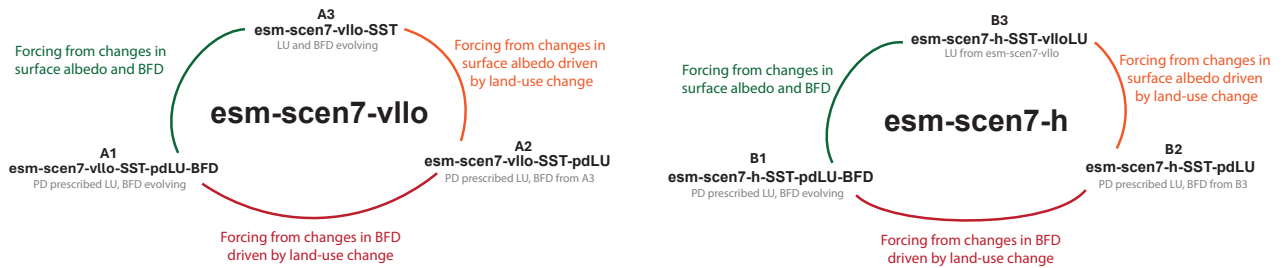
A3
esm-scen7-vllo-SST
LU and BFD evolving

Forcing from changes in surface albedo and BFD

Forcing from changes in surface albedo driven by land-use change

esm-scen7-vllo

A1
esm-scen7-vllo-SST-pdLU-BFD
PD prescribed LU, BFD evolving

A2
esm-scen7-vllo-SST-pdLU
PD prescribed LU, BFD from A3

Forcing from changes in BFD driven by land-use change

B3
esm-scen7-h-SST-vlloLU
LU from esm-scen7-vllo

Forcing from changes in surface albedo and BFD

Forcing from changes in surface albedo driven by land-use change

esm-scen7-h

B1
esm-scen7-h-SST-pdLU-BFD
PD prescribed LU, BFD evolving

B2
esm-scen7-h-SST-pdLU
PD prescribed LU, BFD from B3

Forcing from changes in BFD driven by land-use change